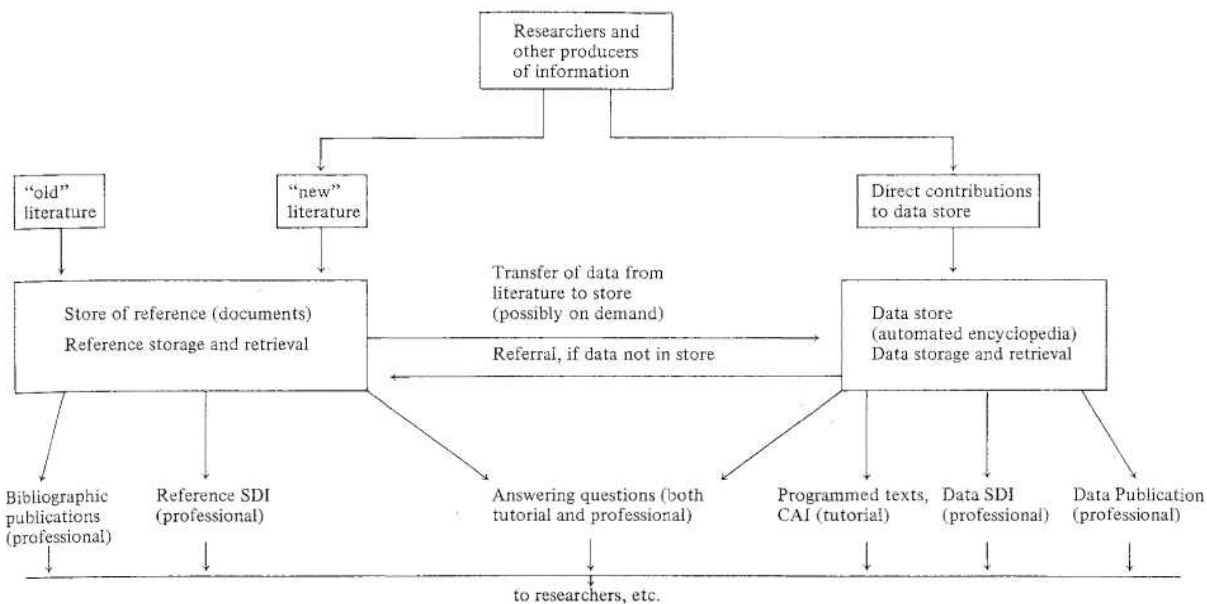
Researchers and other producers of information

"old" literature

"new" literature

Direct contributions to data store

Store of reference (documents)
Reference storage and retrieval

Transfer of data from literature to store (possibly on demand)

Referral, if data not in store

Data store (automated encyclopedia)
Data storage and retrieval

Bibliographic publications (professional)

Reference SDI (professional)

Answering questions (both tutorial and professional)

Programmed texts, CAI (tutorial)

Data SDI (professional)

Data Publication (professional)

to researchers, etc.